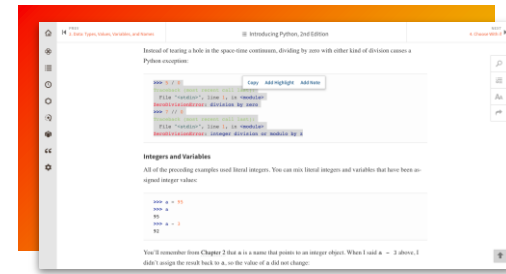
Prev
3. Data Types, Values, Variables, and Names

Introducing Python, 2nd Edition

Next
4. Choose With If

Instead of tearing a hole in the space-time continuum, dividing by zero with either kind of division causes a Python exception:

>>> 5 / 0
Traceback (most recent call last):
  File "<stdin>", line 1, in <module>
ZeroDivisionError: division by zero
>>> 7 // 0
Traceback (most recent call last):
  File "<stdin>", line 1, in <module>
ZeroDivisionError: integer division or modulo by z

Copy Add Highlight Add Note

Integers and Variables

All of the preceding examples used literal integers. You can mix literal integers and variables that have been assigned integer values:

>>> a = 95
>>> a
95
>>> a - 3
92

You'll remember from Chapter 2 that a is a name that points to an integer object. When I said a - 3 above, I didn't assign the result back to a, so the value of a did not change: